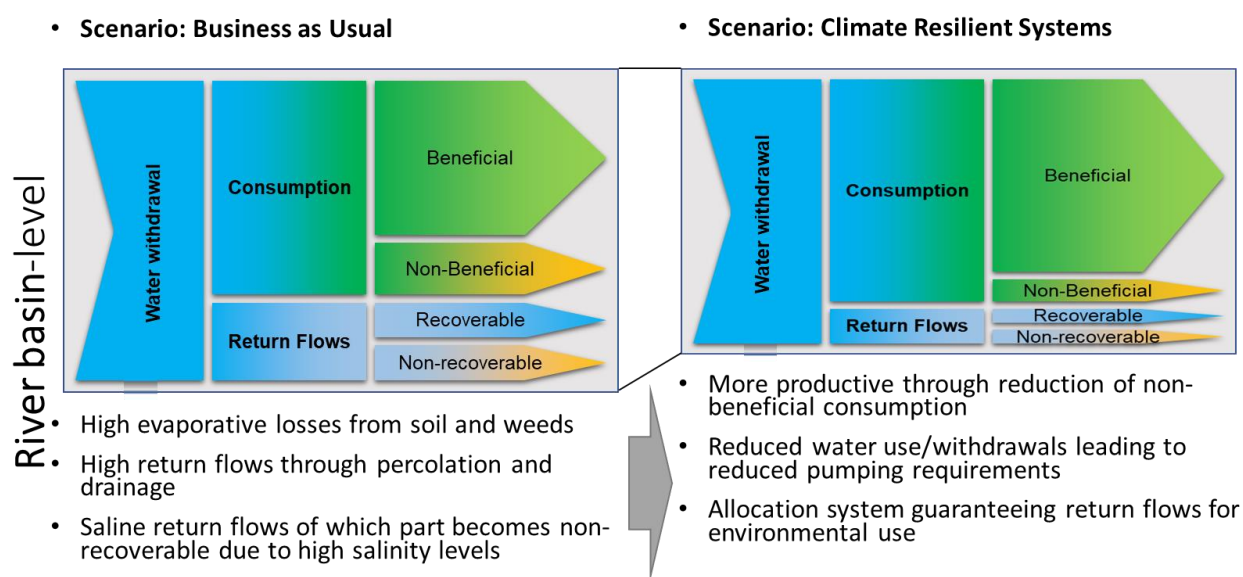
• Scenario: Business as Usual

River basin-level

Water withdrawal

Consumption

Beneficial

Non-Beneficial

Return Flows

Recoverable

Non-recoverable

• High evaporative losses from soil and weeds

• High return flows through percolation and drainage

• Saline return flows of which part becomes non-recoverable due to high salinity levels

• Scenario: Climate Resilient Systems

Water withdrawal

Consumption

Beneficial

Non-Beneficial

Return Flows

Recoverable

Non-recoverable

• More productive through reduction of non-beneficial consumption

• Reduced water use/withdrawals leading to reduced pumping requirements

• Allocation system guaranteeing return flows for environmental use